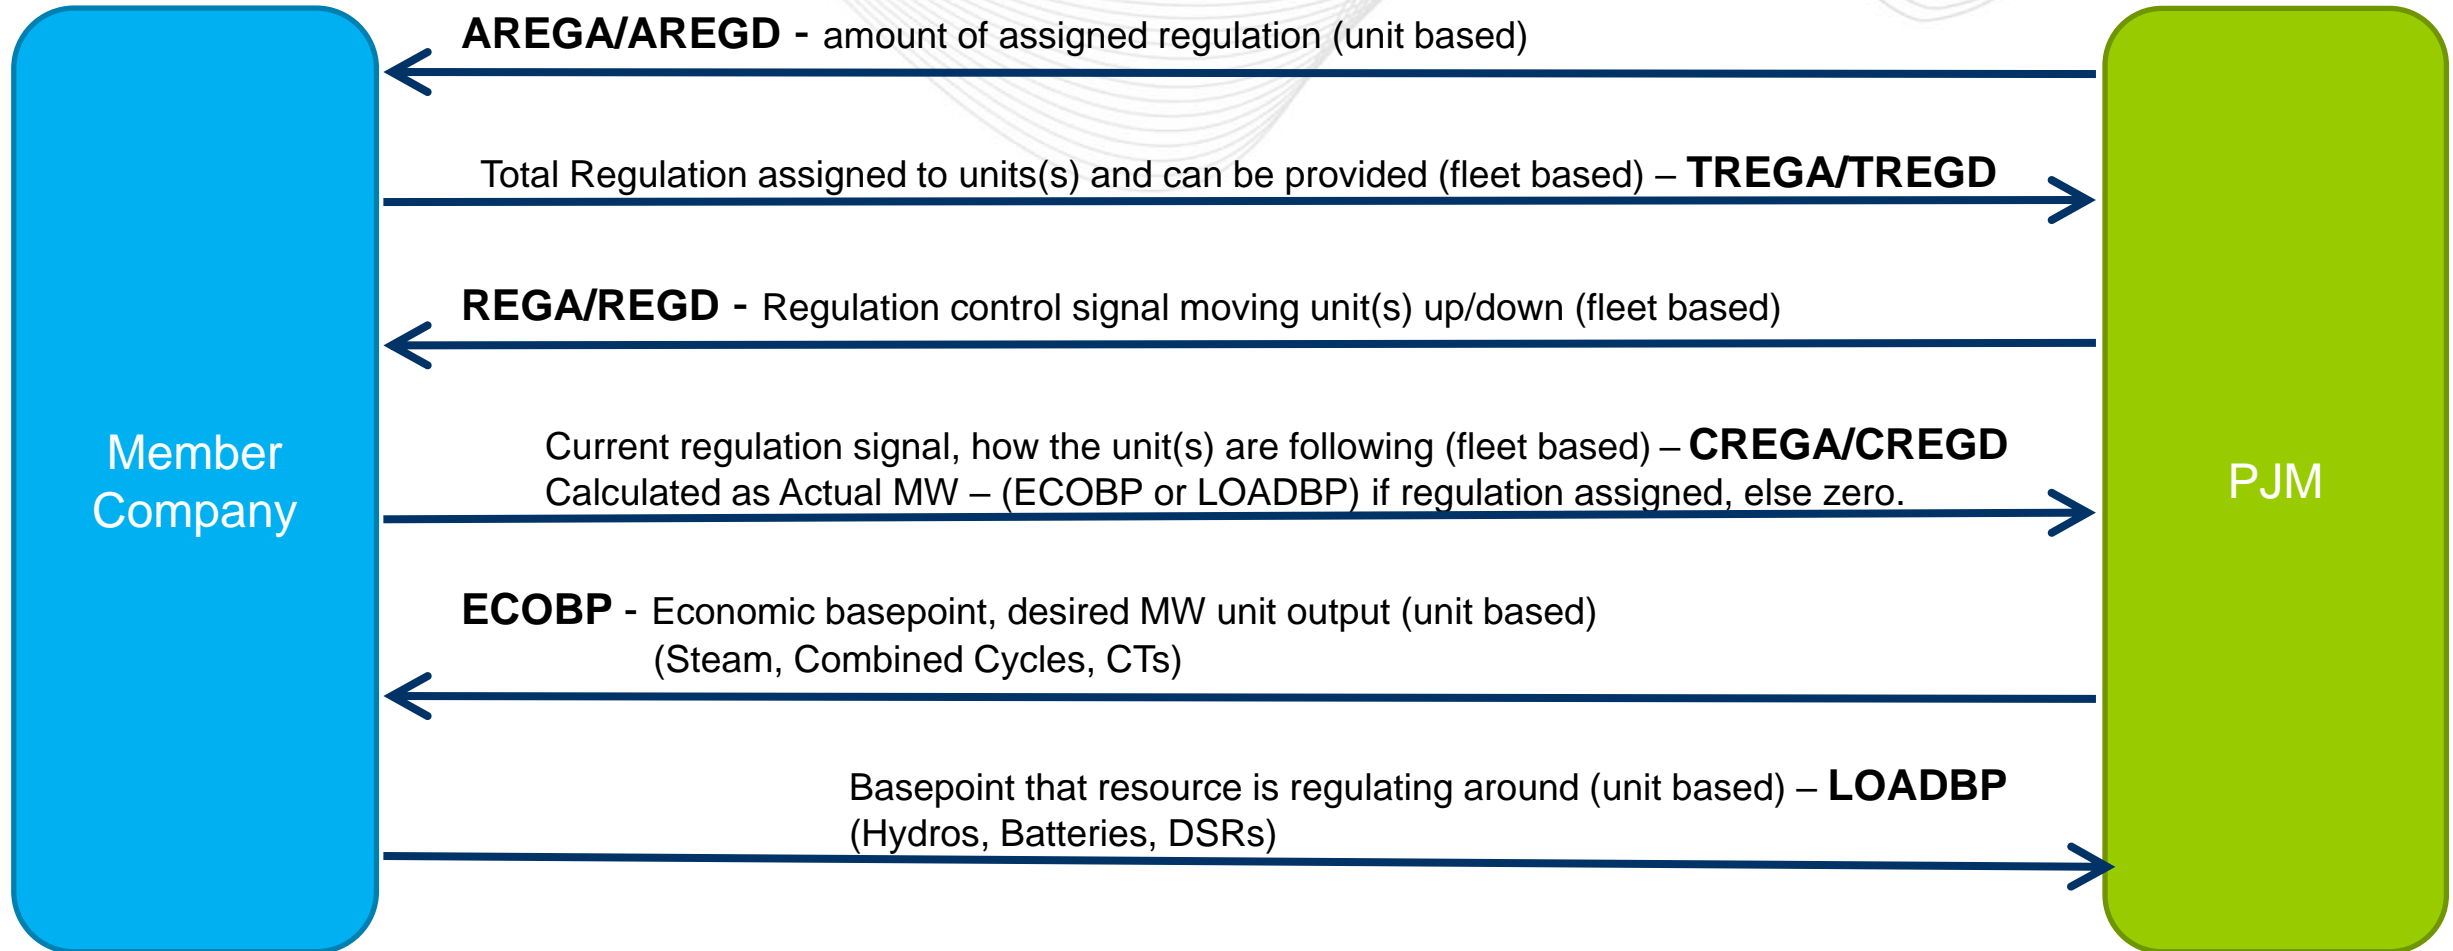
Member Company

AREGA/AREGD - amount of assigned regulation (unit based)

Total Regulation assigned to units(s) and can be provided (fleet based) – TREGA/TREGD

REGA/REGD - Regulation control signal moving unit(s) up/down (fleet based)

Current regulation signal, how the unit(s) are following (fleet based) – CREGA/CREGD
Calculated as Actual MW – (ECOBP or LOADBP) if regulation assigned, else zero.

ECOBP - Economic basepoint, desired MW unit output (unit based)
(Steam, Combined Cycles, CTs)

Basepoint that resource is regulating around (unit based) – LOADBP
(Hydros, Batteries, DSRs)

PJM